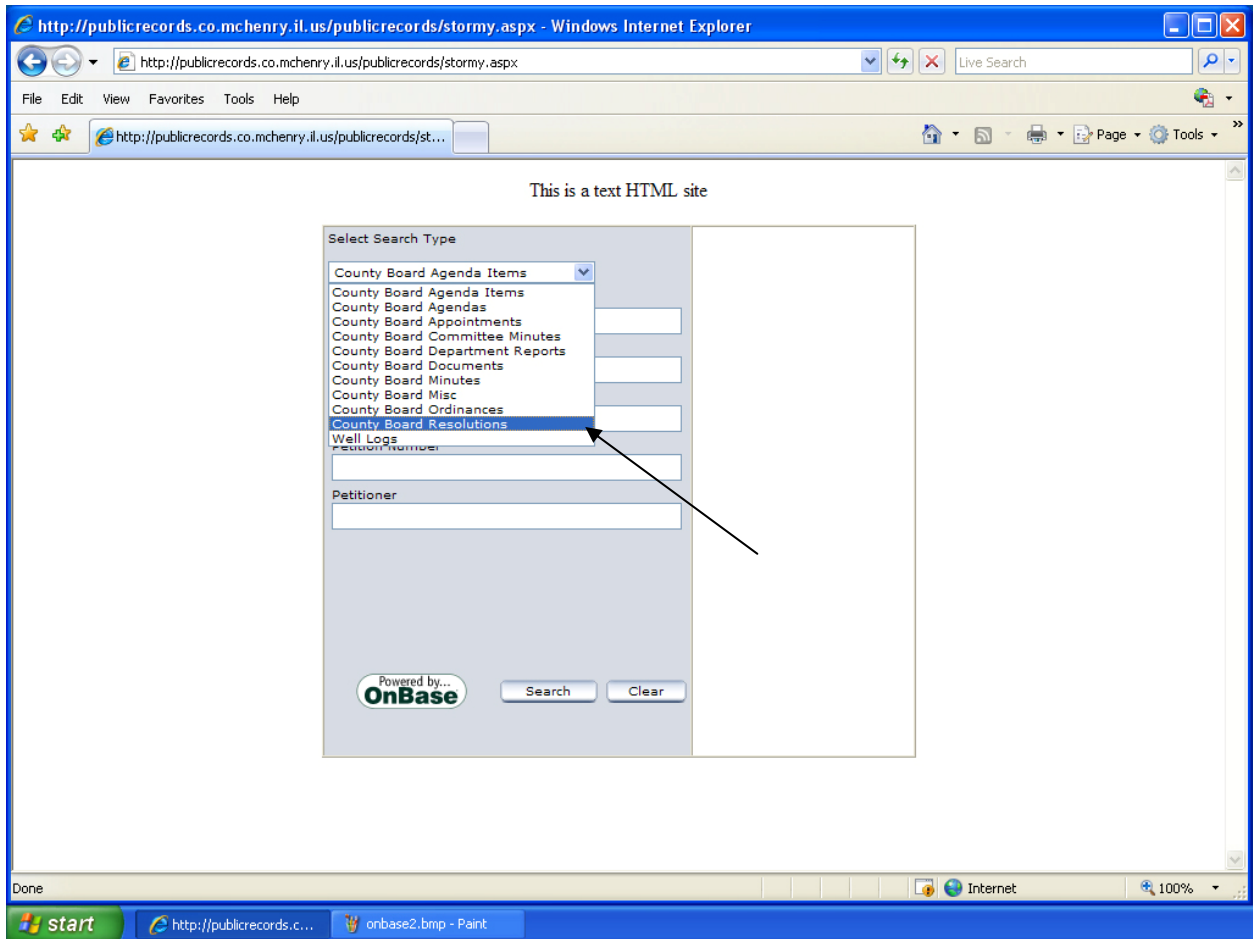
http://publicrecords.co.mchenry.il.us/publicrecords/stormy.aspx - Windows Internet Explorer

http://publicrecords.co.mchenry.il.us/publicrecords/stormy.aspx

Live Search

File Edit View Favorites Tools Help

http://publicrecords.co.mchenry.il.us/publicrecords/st...

Page Tools

This is a text HTML site

Select Search Type

County Board Agenda Items

County Board Agenda Items
County Board Agendas
County Board Appointments
County Board Committee Minutes
County Board Department Reports
County Board Documents
County Board Minutes
County Board Misc
County Board Ordinances
County Board Resolutions
Well Logs

Petition Number

Petitioner

Powered by... OnBase

Search Clear

Done

Internet

100%

start

http://publicrecords.c...

onbase2.bmp - Paint